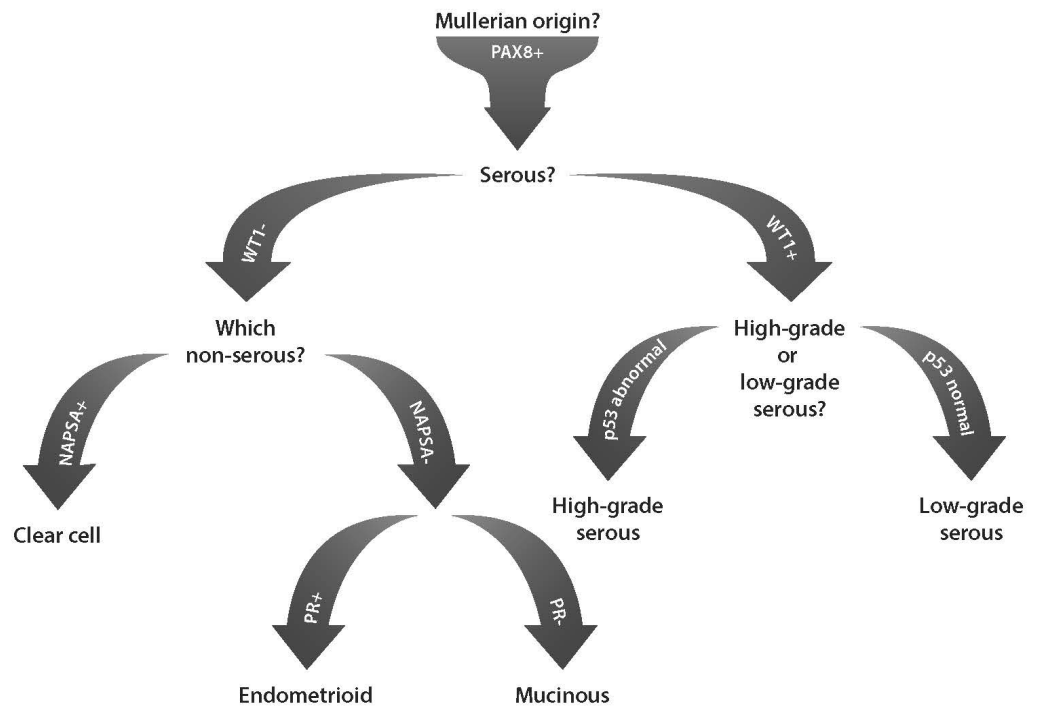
Mullerian origin?

PAX8+

Serous?

WT1-

WT1+

Which non-serous?

High-grade or low-grade serous?

NAPSA+

NAPSA-

p53 abnormal

p53 normal

Clear cell

High-grade serous

Low-grade serous

PR+

PR-

Endometrioid

Mucinous